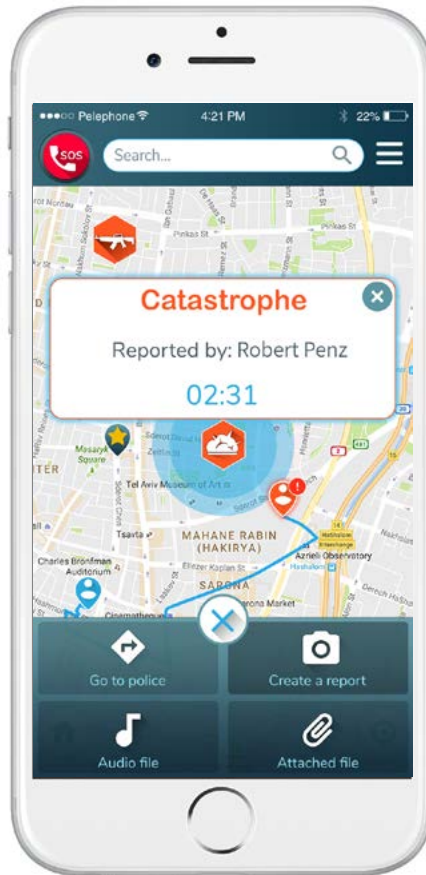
Pelephone 4:21 PM 22%

SOS

Search...

Catastrophe

Reported by: Robert Penz

02:31

Pinkas St

Masaryk Square

Tel Aviv Museum of Art

MAHANE RABIN (HAKIRYA)

Azrieli Observatory

Charles Bronfman Auditorium

SARONA

Sarona Market

Go to police

Create a report

Audio file

Attached file